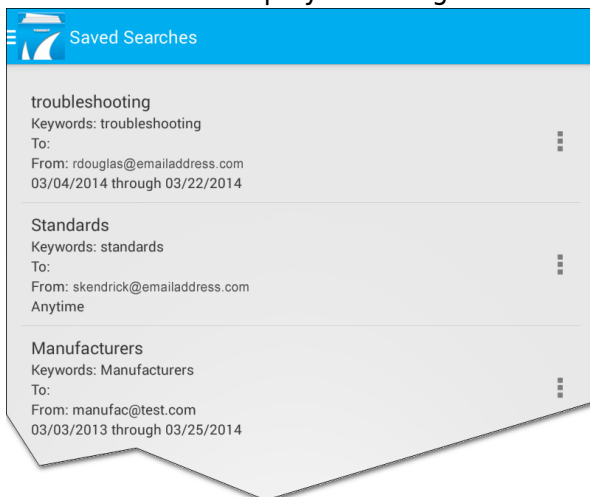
Saved Searches

troubleshooting
Keywords: troubleshooting
To:
From: rdouglas@emailaddress.com
03/04/2014 through 03/22/2014

Standards
Keywords: standards
To:
From: skendrick@emailaddress.com
Anytime

Manufacturers
Keywords: Manufacturers
To:
From: manufac@test.com
03/03/2013 through 03/25/2014